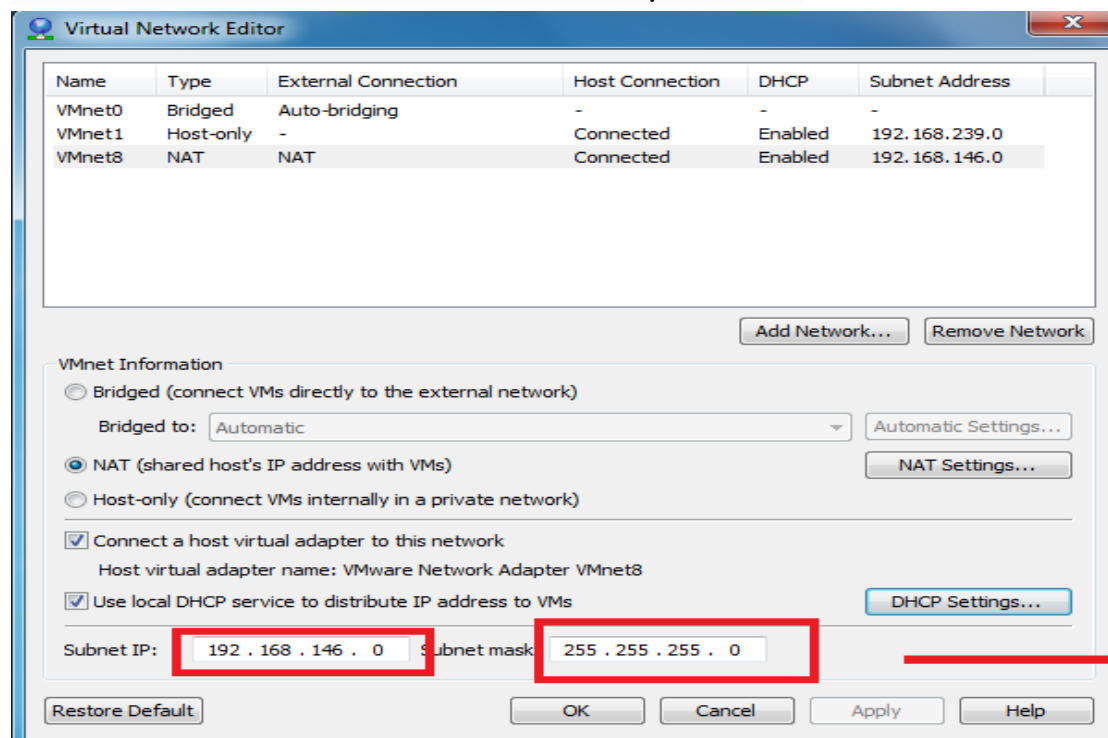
Virtual Network Editor

| Name | Type | External Connection | Host Connection | DHCP | Subnet Address |
|---|---|---|---|---|---|
| VMnet0 | Bridged | Auto-bridging | - | - | - |
| VMnet1 | Host-only | - | Connected | Enabled | 192.168.239.0 |
| VMnet8 | NAT | NAT | Connected | Enabled | 192.168.146.0 |

Add Network... Remove Network

VMnet Information

Bridged (connect VMs directly to the external network)

Bridged to: Automatic Automatic Settings...

NAT (shared host's IP address with VMs) NAT Settings...

Host-only (connect VMs internally in a private network)

Connect a host virtual adapter to this network

Host virtual adapter name: VMware Network Adapter VMnet8

Use local DHCP service to distribute IP address to VMs DHCP Settings...

Subnet IP: 192 . 168 . 146 . 0 Subnet mask: 255 . 255 . 255 . 0

Restore Default OK Cancel Apply Help